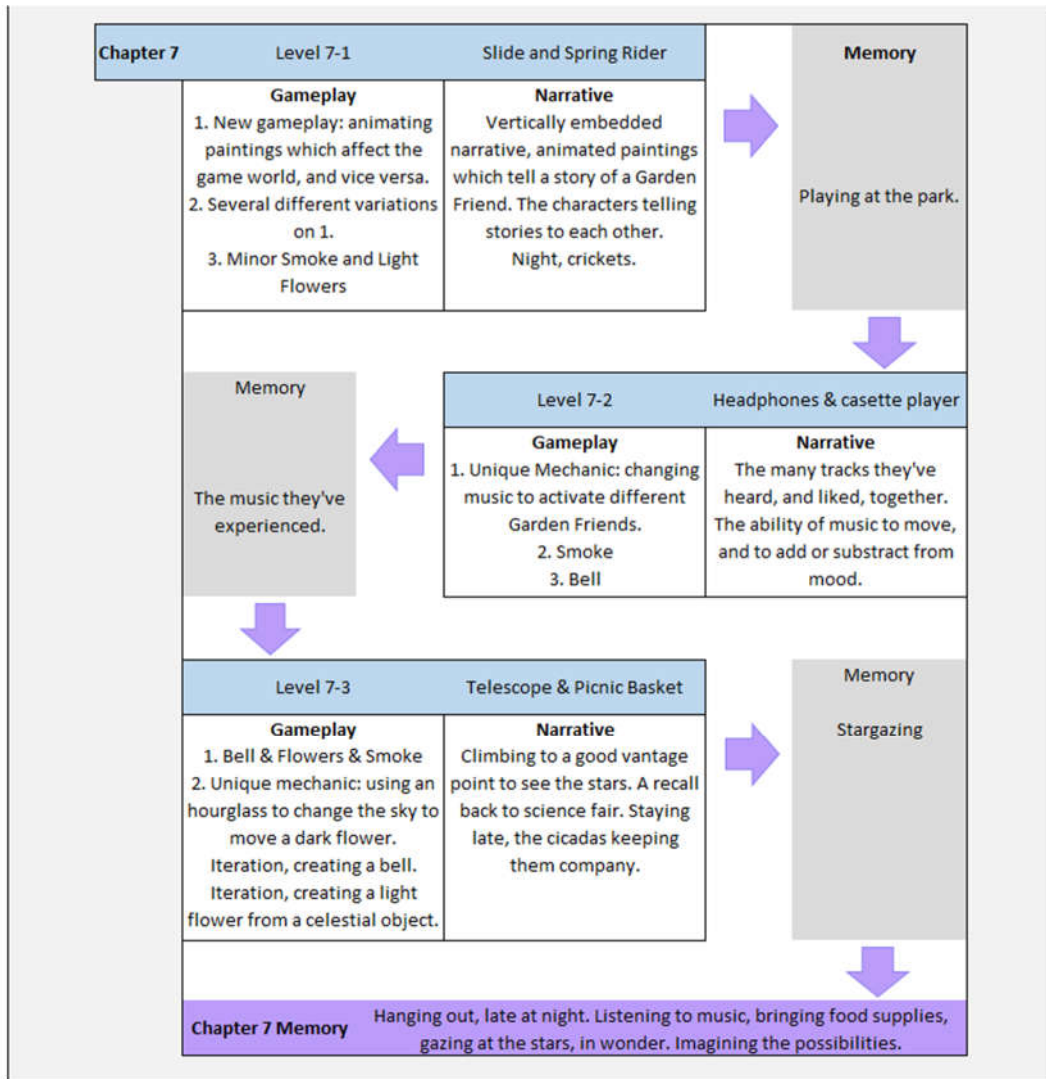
Chapter 7 Level 7-1 Slide and Spring Rider

| Gameplay | Narrative |
|---|---|
| 1. New gameplay: animating paintings which affect the game world, and vice versa. 2. Several different variations on 1. 3. Minor Smoke and Light Flowers | Vertically embedded narrative, animated paintings which tell a story of a Garden Friend. The characters telling stories to each other. Night, crickets. |

Memory

Playing at the park.

Level 7-2 Headphones & casette player

| Gameplay | Narrative |
|---|---|
| 1. Unique Mechanic: changing music to activate different Garden Friends. 2. Smoke 3. Bell | The many tracks they've heard, and liked, together. The ability of music to move, and to add or substract from mood. |

Memory

The music they've experienced.

Level 7-3 Telescope & Picnic Basket

| Gameplay | Narrative |
|---|---|
| 1. Bell & Flowers & Smoke 2. Unique mechanic: using an hourglass to change the sky to move a dark flower. Iteration, creating a bell. Iteration, creating a light flower from a celestial object. | Climbing to a good vantage point to see the stars. A recall back to science fair. Staying late, the cicadas keeping them company. |

Memory

Stargazing

Chapter 7 Memory Hanging out, late at night. Listening to music, bringing food supplies, gazing at the stars, in wonder. Imagining the possibilities.